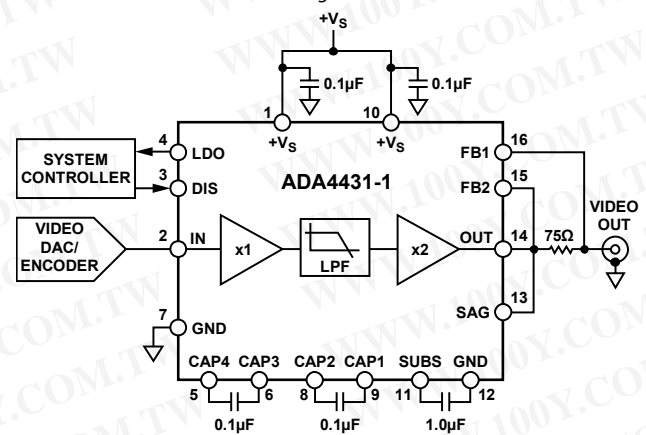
+V$_S$

0.1µF

0.1µF

1

10

+V$_S$

+V$_S$

4 LDO

3 DIS

SYSTEM CONTROLLER

ADA4431-1

FB1 16

FB2 15

VIDEO DAC/ ENCODER

2 IN

x1

LPF

x2

OUT 14

75Ω

VIDEO OUT

7 GND

SAG 13

CAP4 CAP3 CAP2 CAP1 SUBS GND

5 6 8 9 11 12

0.1µF 0.1µF 1.0µF

WWW.100Y.COM.TW